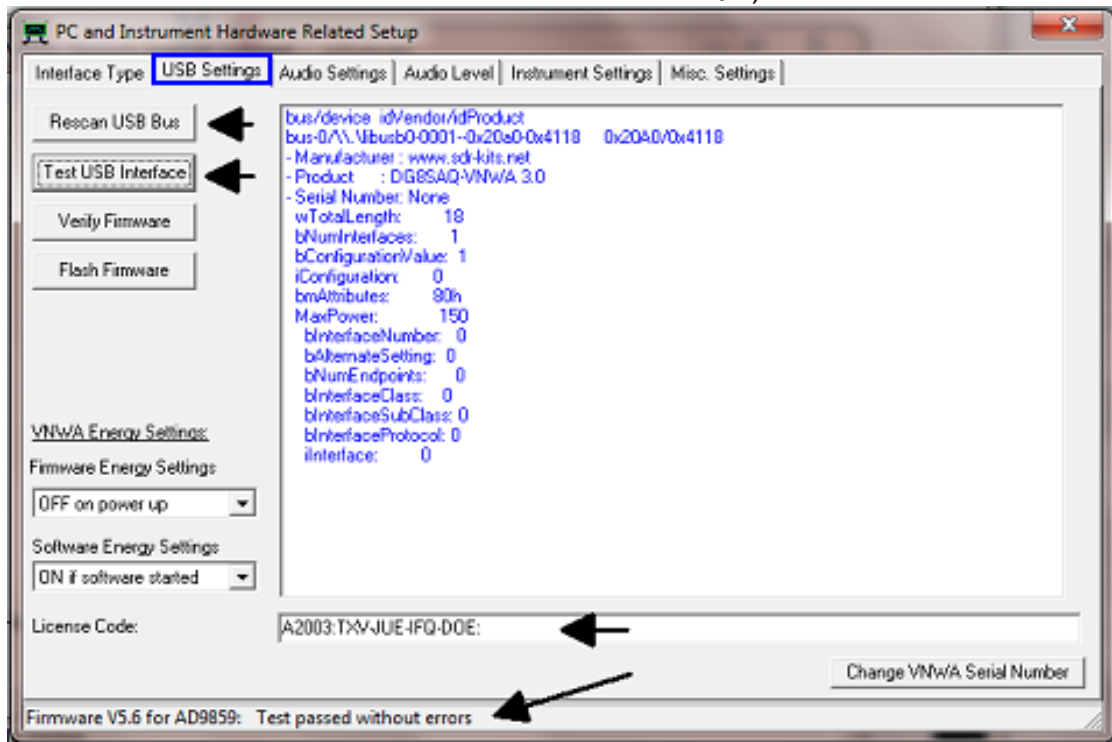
PC and Instrument Hardware Related Setup

Interface Type | USB Settings | Audio Settings | Audio Level | Instrument Settings | Misc. Settings

Rescan USB Bus

Test USB Interface

Verify Firmware

Flash Firmware

bus/device idVendor/idProduct
bus-0/\\.\libusb0-0001--0x20a0-0x4118 0x20A0/0x4118
- Manufacturer : www.sdr-kits.net
- Product : DG8SAQ-VNWA 3.0
- Serial Number: None
wTotalLength: 18
bNumInterfaces: 1
bConfigurationValue: 1
iConfiguration: 0
bmAttributes: 80h
MaxPower: 150
bInterfaceNumber: 0
bAlternateSetting: 0
bNumEndpoints: 0
bInterfaceClass: 0
bInterfaceSubClass: 0
bInterfaceProtocol: 0
iInterface: 0

VNWA Energy Settings:

Firmware Energy Settings

OFF on power up

Software Energy Settings

ON if software started

License Code:

A2003:TXV-JUE-IFQ-DOE:

Change VNWA Serial Number

Firmware V5.6 for AD9859: Test passed without errors